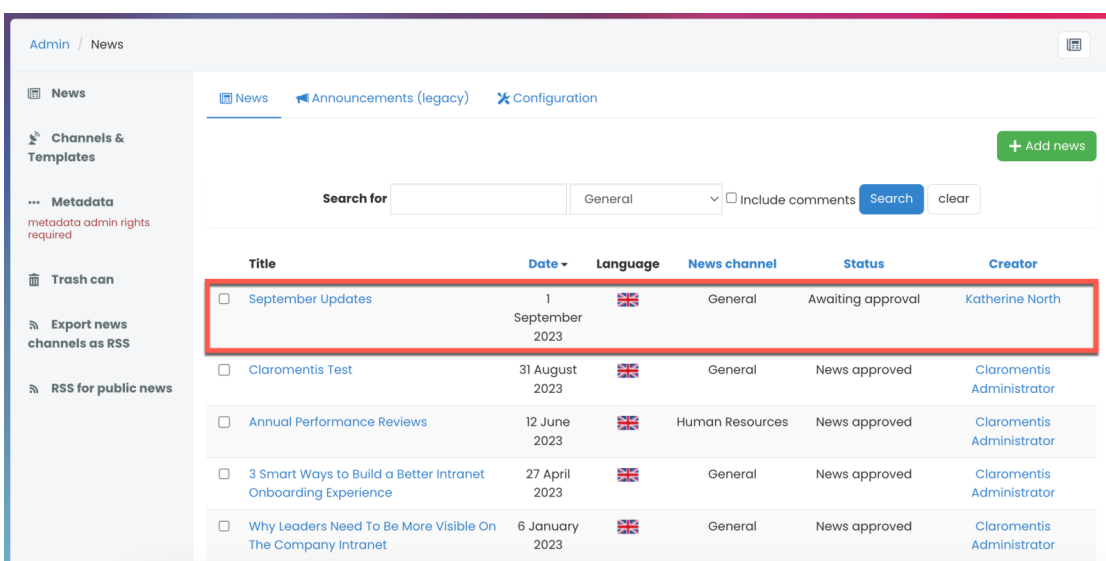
Admin / News

News

Channels & Templates

Metadata
metadata admin rights required

Trash can

Export news channels as RSS

RSS for public news

News   Announcements (legacy)   Configuration

+ Add news

Search for [ ] General Include comments Search clear

| | Title | Date | Language | News channel | Status | Creator |
|---|---|---|---|---|---|---|
| ☐ | September Updates | 1 September 2023 | | General | Awaiting approval | Katherine North |
| ☐ | Claromentis Test | 31 August 2023 | | General | News approved | Claromentis Administrator |
| ☐ | Annual Performance Reviews | 12 June 2023 | | Human Resources | News approved | Claromentis Administrator |
| ☐ | 3 Smart Ways to Build a Better Intranet Onboarding Experience | 27 April 2023 | | General | News approved | Claromentis Administrator |
| ☐ | Why Leaders Need To Be More Visible On The Company Intranet | 6 January 2023 | | General | News approved | Claromentis Administrator |